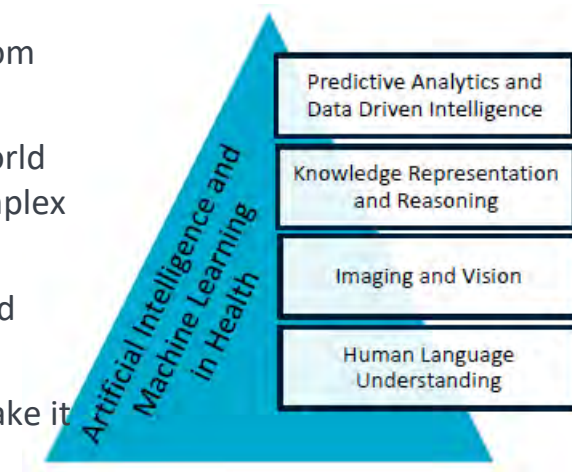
om

orld
nplex

d

ake it

Artificial Intelligence and Machine Learning in Health

Predictive Analytics and Data Driven Intelligence

Knowledge Representation and Reasoning

Imaging and Vision

Human Language Understanding